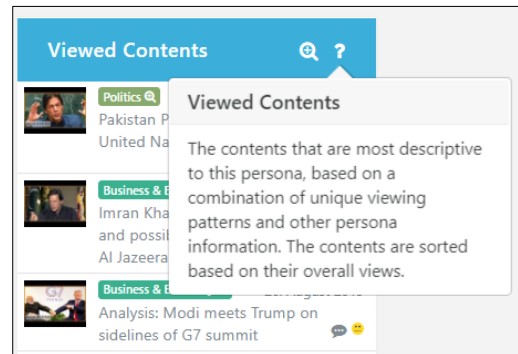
Viewed Contents

Politics

Pakistan P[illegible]
United Na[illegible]

Business & E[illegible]

Imran Kha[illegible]
and possib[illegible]
Al Jazeera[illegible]

Business & E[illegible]

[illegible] August 2019

Analysis: Modi meets Trump on sidelines of G7 summit

Viewed Contents

The contents that are most descriptive to this persona, based on a combination of unique viewing patterns and other persona information. The contents are sorted based on their overall views.